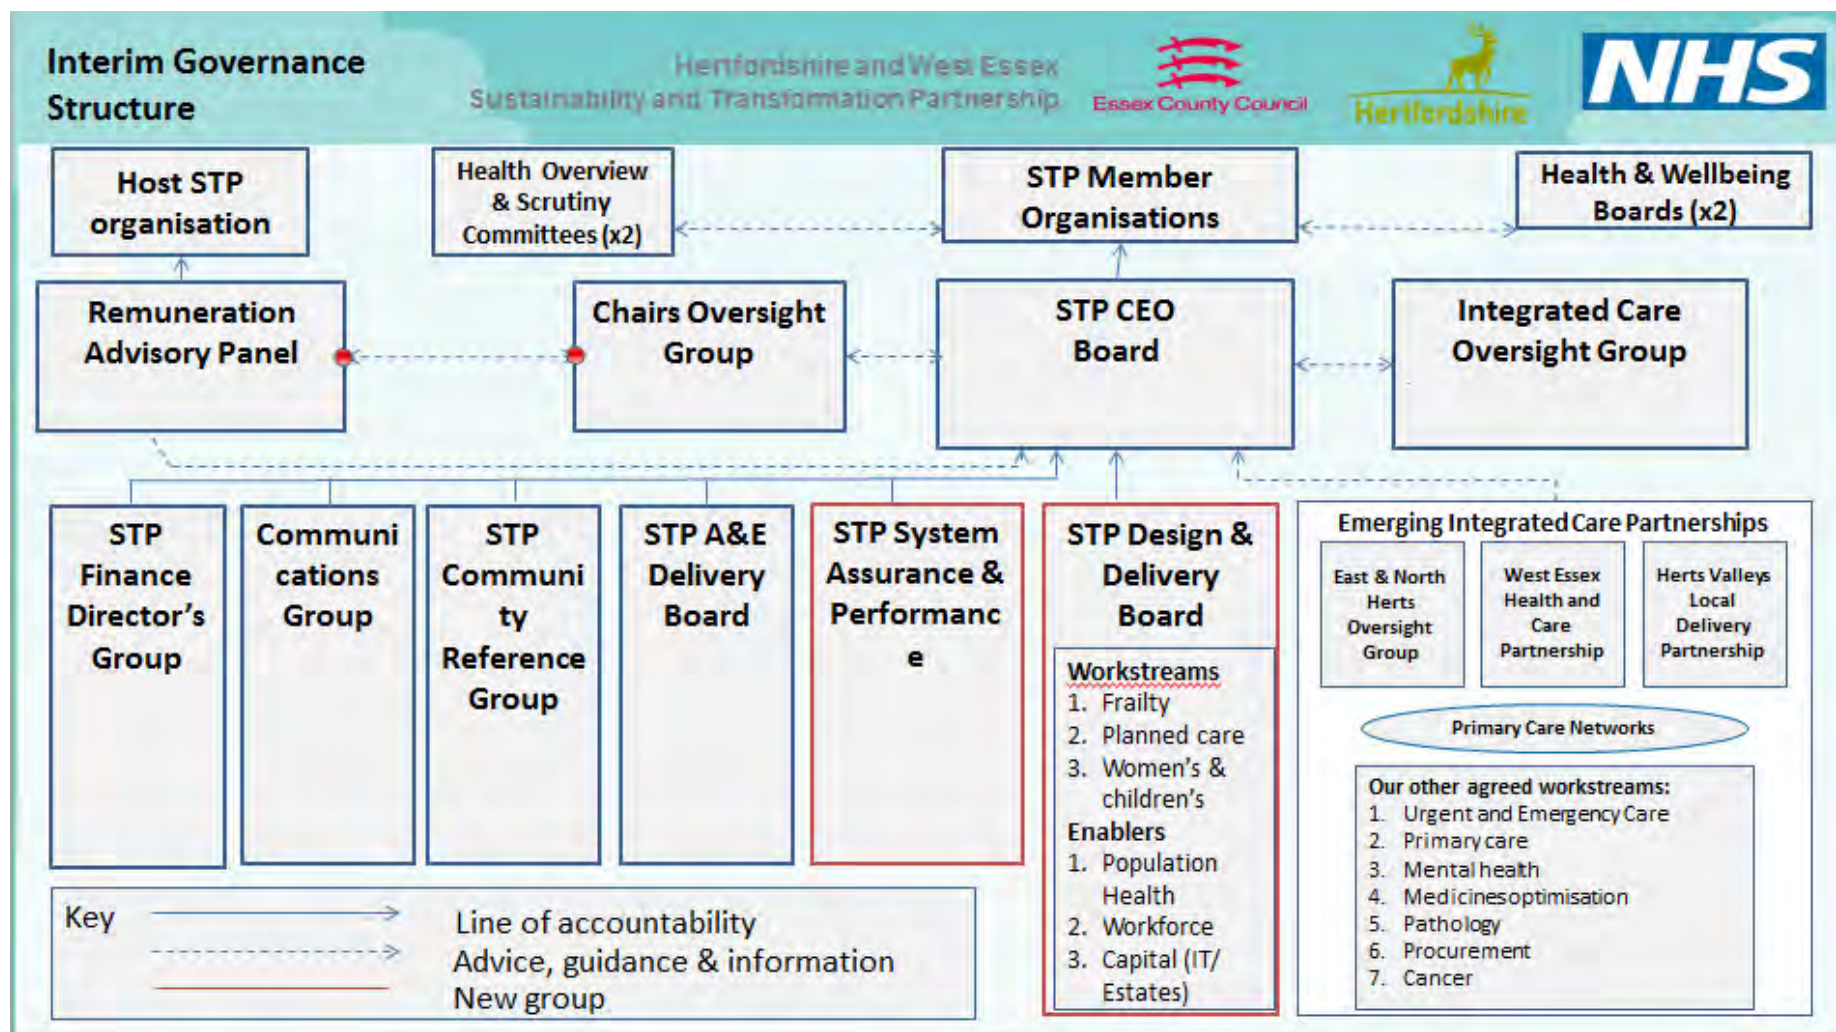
Interim Governance Structure

Hertfordshire and West Essex Sustainability and Transformation Partnership

Essex County Council

Hertfordshire

NHS

Host STP organisation

Health Overview & Scrutiny Committees (x2)

STP Member Organisations

Health & Wellbeing Boards (x2)

Remuneration Advisory Panel

Chairs Oversight Group

STP CEO Board

Integrated Care Oversight Group

STP Finance Director's Group

Communications Group

STP Community Reference Group

STP A&E Delivery Board

STP System Assurance & Performance

STP Design & Delivery Board

Workstreams
1. Frailty
2. Planned care
3. Women's & children's
Enablers
1. Population Health
2. Workforce
3. Capital (IT/ Estates)

Emerging Integrated Care Partnerships

East & North Herts Oversight Group

West Essex Health and Care Partnership

Herts Valleys Local Delivery Partnership

Primary Care Networks

Our other agreed workstreams:
1. Urgent and Emergency Care
2. Primary care
3. Mental health
4. Medicines optimisation
5. Pathology
6. Procurement
7. Cancer

Key
Line of accountability
Advice, guidance & information
New group